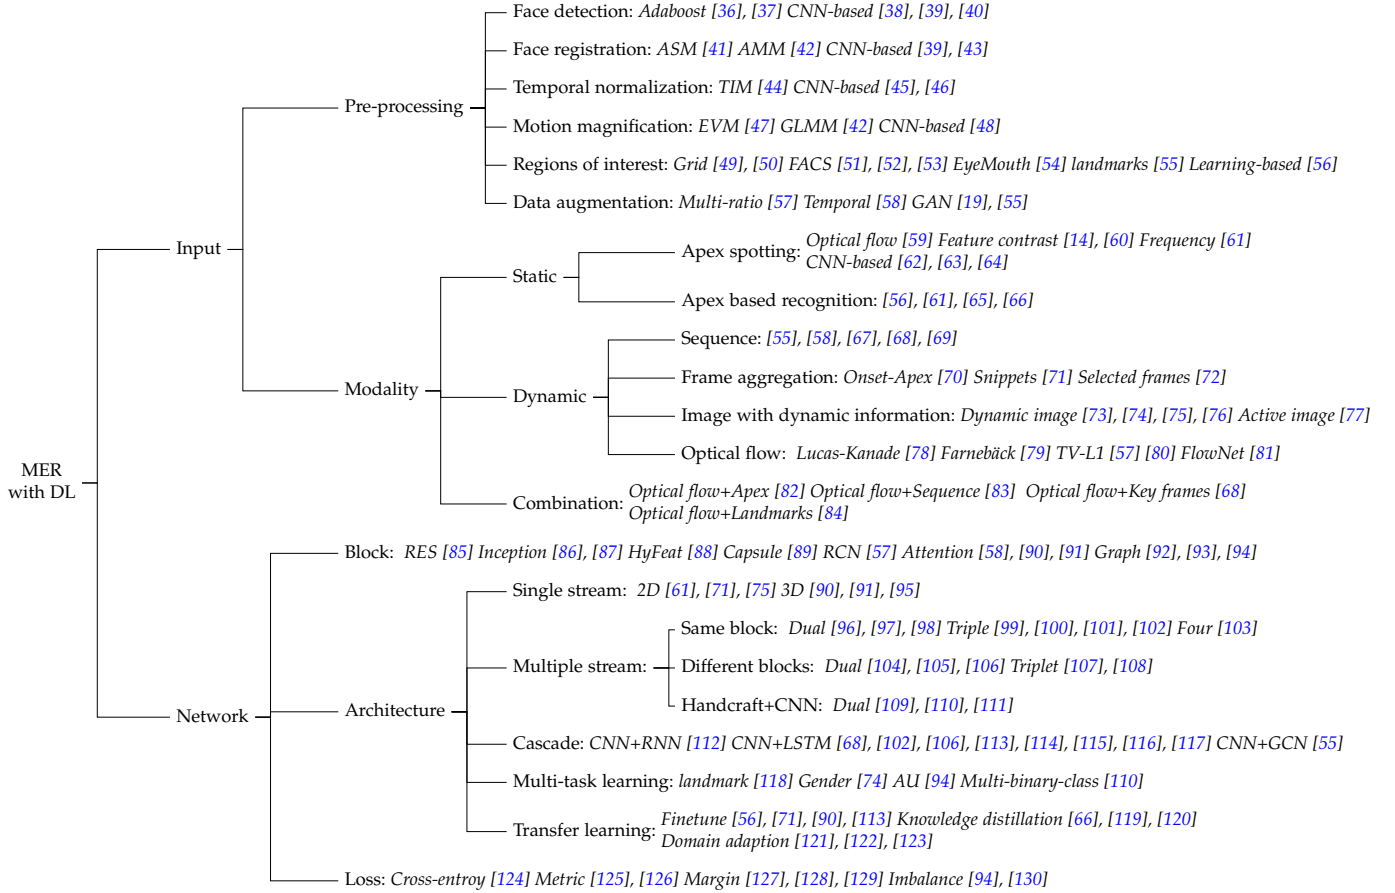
MER with DL

Input

Pre-processing

Face detection: Adaboost [36], [37] CNN-based [38], [39], [40]

Face registration: ASM [41] AMM [42] CNN-based [39], [43]

Temporal normalization: TIM [44] CNN-based [45], [46]

Motion magnification: EVM [47] GLMM [42] CNN-based [48]

Regions of interest: Grid [49], [50] FACS [51], [52], [53] EyeMouth [54] landmarks [55] Learning-based [56]

Data augmentation: Multi-ratio [57] Temporal [58] GAN [19], [55]

Modality

Static

Apex spotting: Optical flow [59] Feature contrast [14], [60] Frequency [61] CNN-based [62], [63], [64]

Apex based recognition: [56], [61], [65], [66]

Dynamic

Sequence: [55], [58], [67], [68], [69]

Frame aggregation: Onset-Apex [70] Snippets [71] Selected frames [72]

Image with dynamic information: Dynamic image [73], [74], [75], [76] Active image [77]

Optical flow: Lucas-Kanade [78] Farnebäck [79] TV-L1 [57] [80] FlowNet [81]

Combination: Optical flow+Apex [82] Optical flow+Sequence [83] Optical flow+Key frames [68] Optical flow+Landmarks [84]

Network

Block: RES [85] Inception [86], [87] HyFeat [88] Capsule [89] RCN [57] Attention [58], [90], [91] Graph [92], [93], [94]

Architecture

Single stream: 2D [61], [71], [75] 3D [90], [91], [95]

Multiple stream:

Same block: Dual [96], [97], [98] Triple [99], [100], [101], [102] Four [103]

Different blocks: Dual [104], [105], [106] Triplet [107], [108]

Handcraft+CNN: Dual [109], [110], [111]

Cascade: CNN+RNN [112] CNN+LSTM [68], [102], [106], [113], [114], [115], [116], [117] CNN+GCN [55]

Multi-task learning: landmark [118] Gender [74] AU [94] Multi-binary-class [110]

Transfer learning: Finetune [56], [71], [90], [113] Knowledge distillation [66], [119], [120] Domain adaption [121], [122], [123]

Loss: Cross-entroy [124] Metric [125], [126] Margin [127], [128], [129] Imbalance [94], [130]